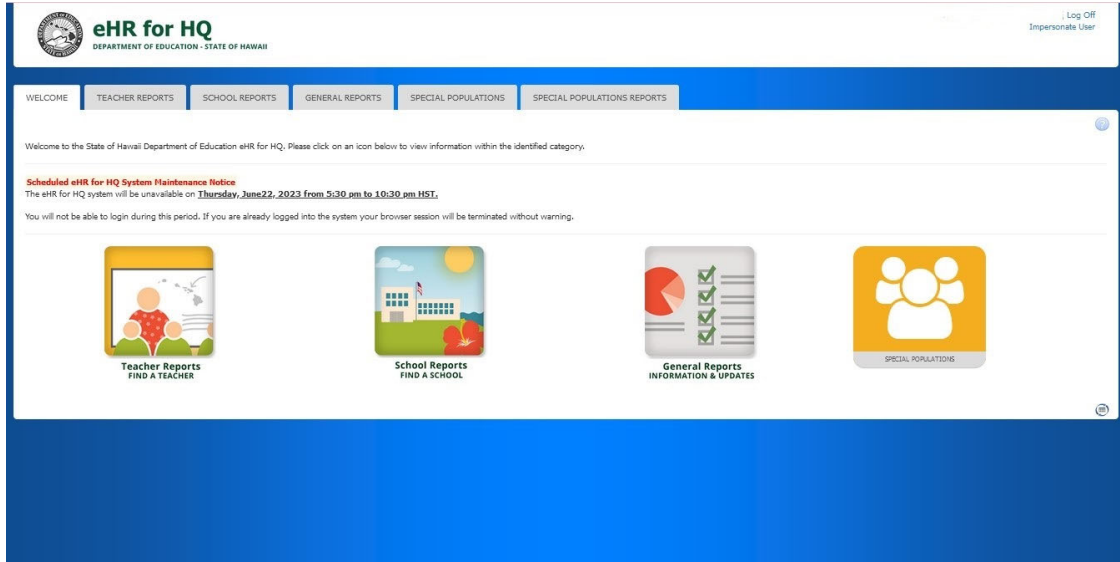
eHR for HQ
DEPARTMENT OF EDUCATION - STATE OF HAWAII

Log Off
Impersonate User

WELCOME | TEACHER REPORTS | SCHOOL REPORTS | GENERAL REPORTS | SPECIAL POPULATIONS | SPECIAL POPULATIONS REPORTS

Welcome to the State of Hawaii Department of Education eHR for HQ. Please click on an icon below to view information within the identified category.

Scheduled eHR for HQ System Maintenance Notice
The eHR for HQ system will be unavailable on Thursday, June22, 2023 from 5:30 pm to 10:30 pm HST.

You will not be able to login during this period. If you are already logged into the system your browser session will be terminated without warning.

Teacher Reports
FIND A TEACHER

School Reports
FIND A SCHOOL

General Reports
INFORMATION & UPDATES

SPECIAL POPULATIONS